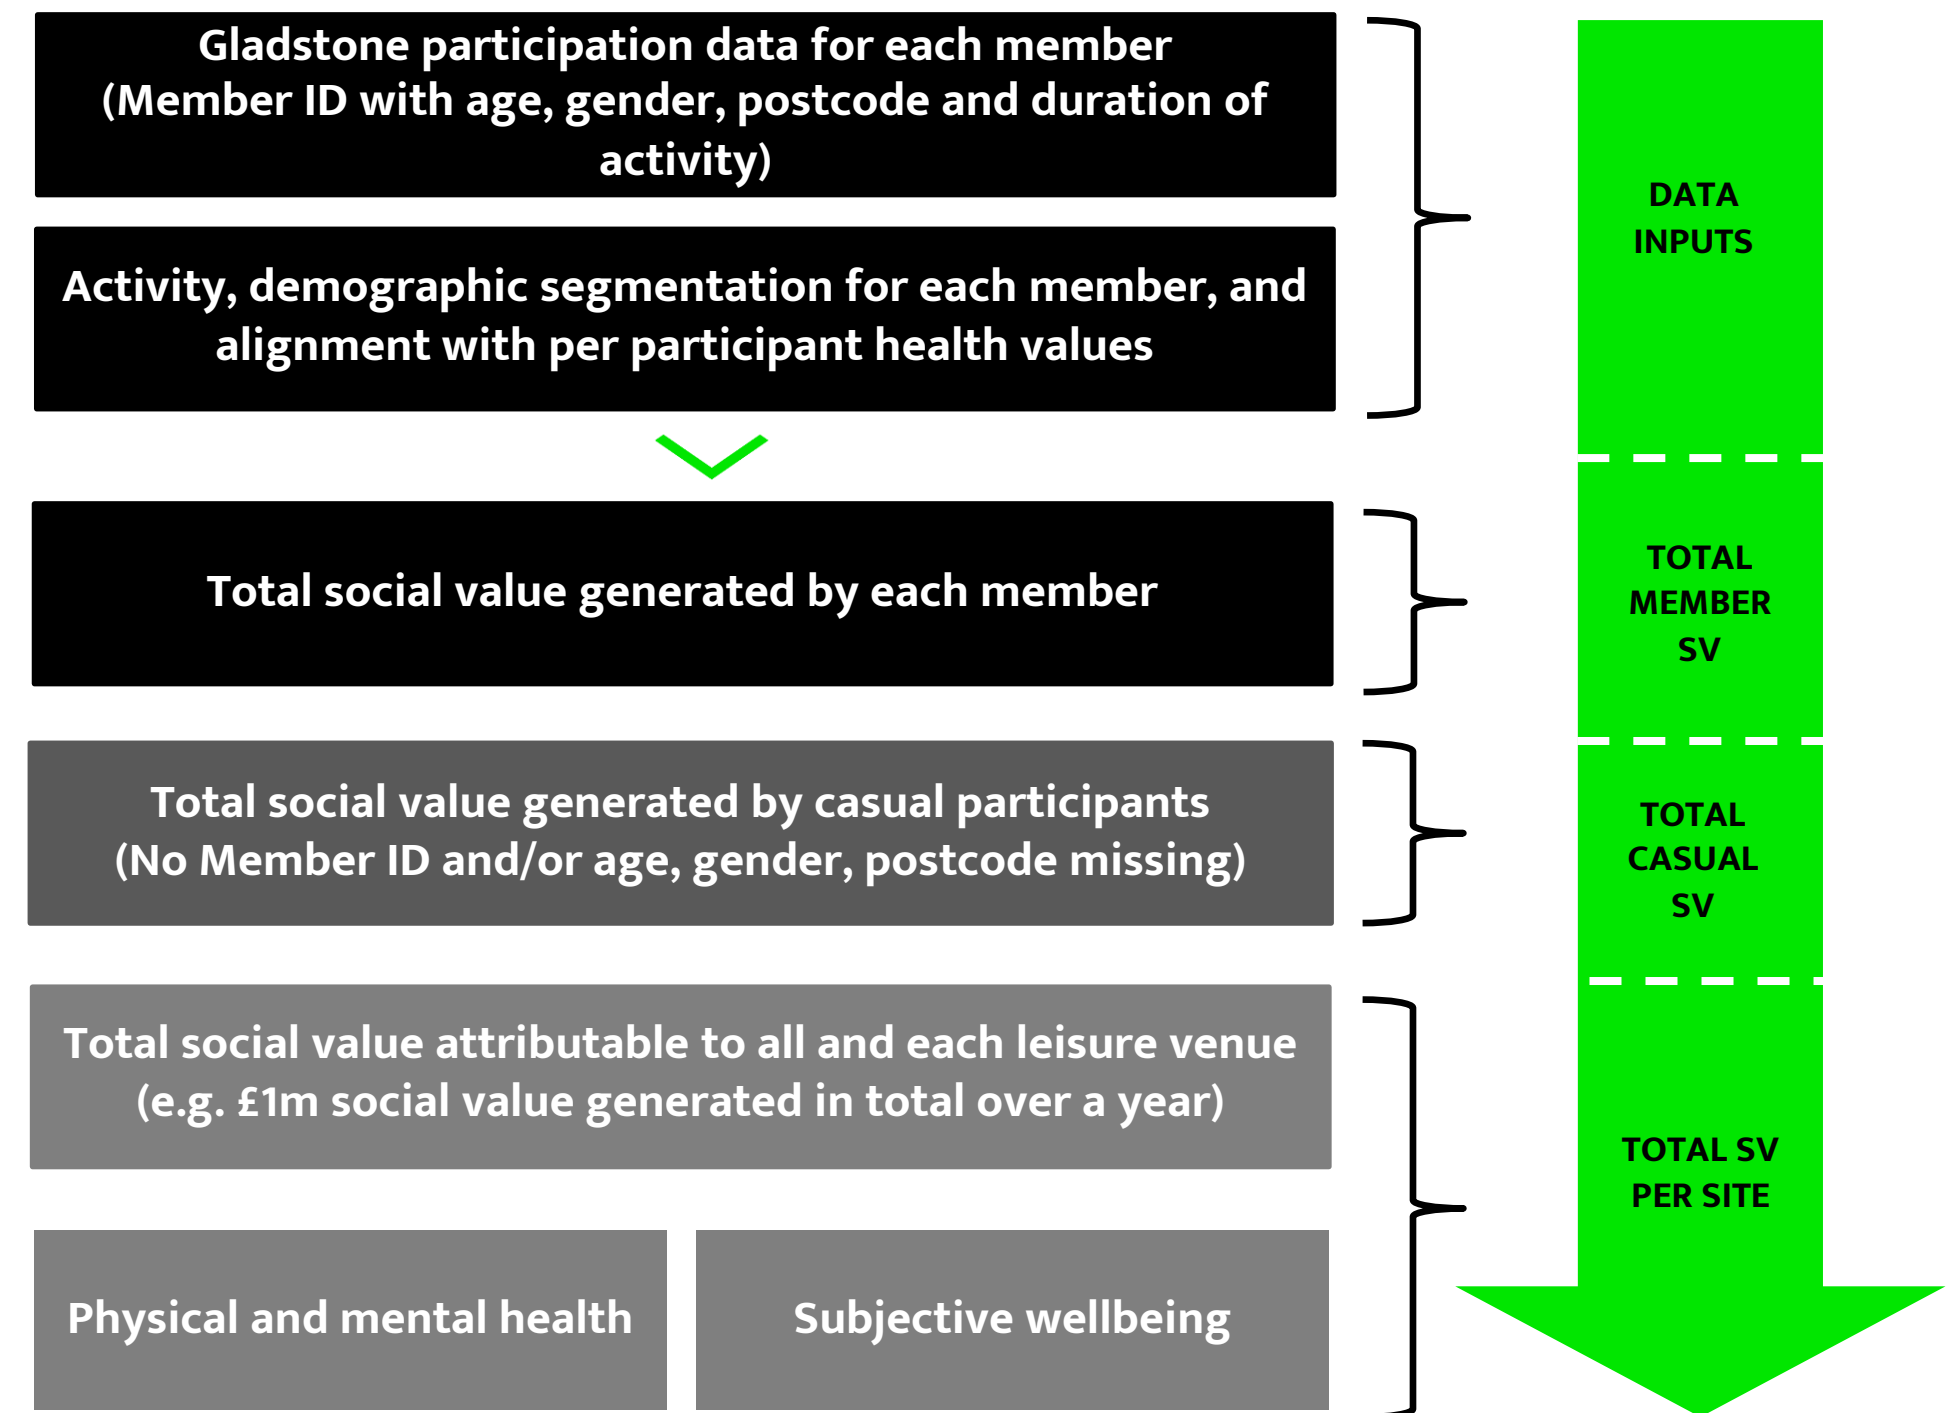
Gladstone participation data for each member (Member ID with age, gender, postcode and duration of activity)

Activity, demographic segmentation for each member, and alignment with per participant health values

Total social value generated by each member

Total social value generated by casual participants (No Member ID and/or age, gender, postcode missing)

Total social value attributable to all and each leisure venue (e.g. £1m social value generated in total over a year)

Physical and mental health

Subjective wellbeing

DATA INPUTS

TOTAL MEMBER SV

TOTAL CASUAL SV

TOTAL SV PER SITE